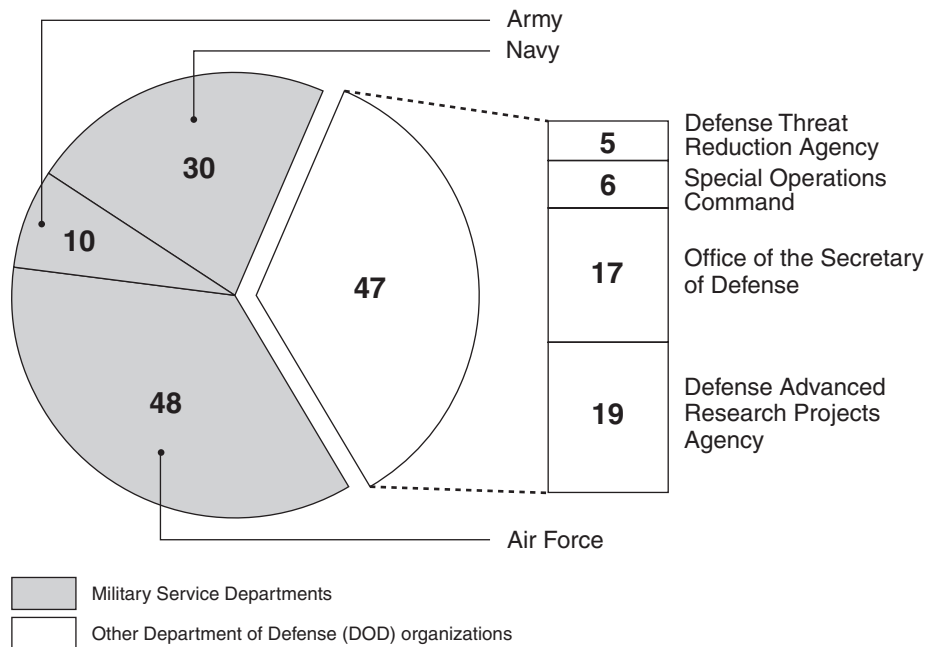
Army
Navy

30
10
48
47

5 Defense Threat Reduction Agency
6 Special Operations Command
17 Office of the Secretary of Defense
19 Defense Advanced Research Projects Agency

Air Force

Military Service Departments
Other Department of Defense (DOD) organizations